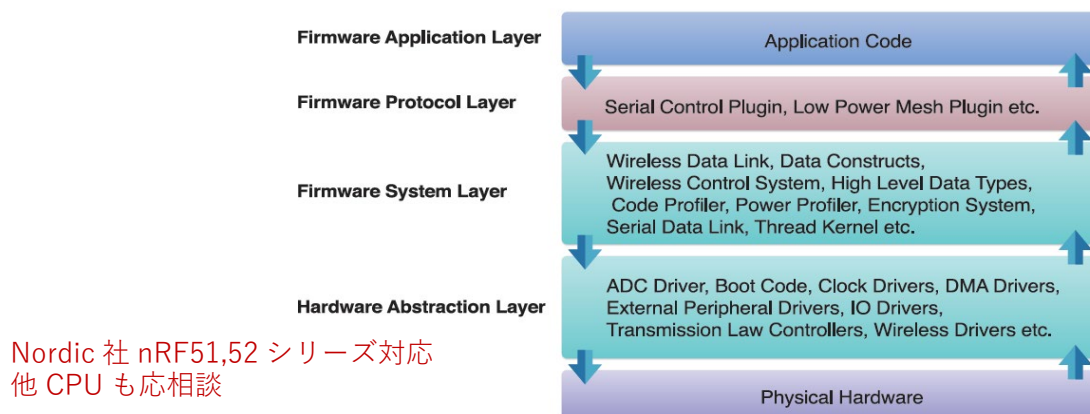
Firmware Application Layer

Application Code

Firmware Protocol Layer

Serial Control Plugin, Low Power Mesh Plugin etc.

Firmware System Layer

Wireless Data Link, Data Constructs, Wireless Control System, High Level Data Types, Code Profiler, Power Profiler, Encryption System, Serial Data Link, Thread Kernel etc.

Hardware Abstraction Layer

ADC Driver, Boot Code, Clock Drivers, DMA Drivers, External Peripheral Drivers, IO Drivers, Transmission Law Controllers, Wireless Drivers etc.

Nordic 社 nRF51,52 シリーズ対応
他 CPU も応相談

Physical Hardware